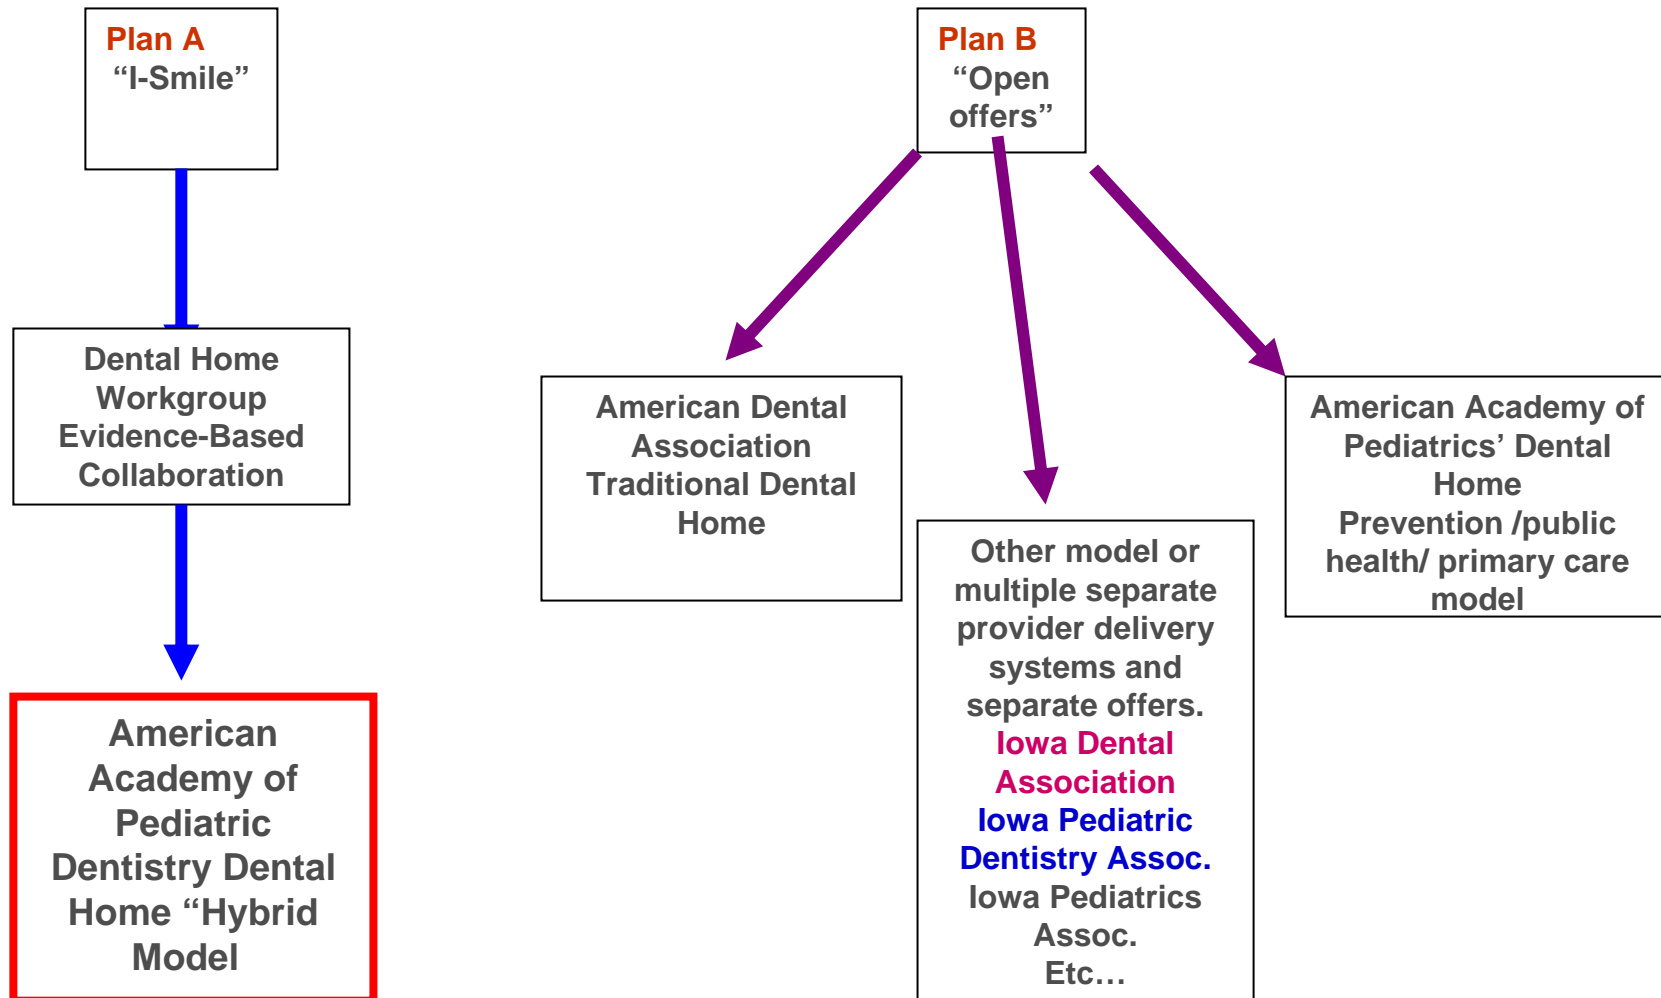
Plan A
“I-Smile”

Dental Home Workgroup Evidence-Based Collaboration

American Academy of Pediatric Dentistry Dental Home “Hybrid Model

Plan B
“Open offers”

American Dental Association Traditional Dental Home

Other model or multiple separate provider delivery systems and separate offers.
Iowa Dental Association
Iowa Pediatric Dentistry Assoc.
Iowa Pediatrics Assoc.
Etc…

American Academy of Pediatrics’ Dental Home Prevention /public health/ primary care model